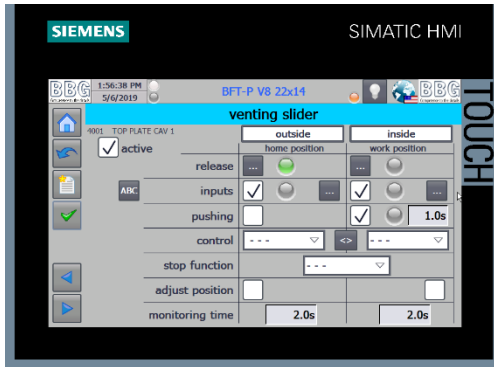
SIEMENS

SIMATIC HMI

TOUCH

BBG

1:56:38 PM
5/6/2019

BFT-P V8 22x14

BBG

venting slider

4001 TOP PLATE CAV 1

✓ active

ABC

| | outside | inside |
|---|---|---|
| | home position | work position |
| release | ... | ... |
| inputs | ✓ ... | ✓ ... |
| pushing | | ✓ 1.0s |
| control | - - - | <> - - - |
| stop function | - - - | |
| adjust position | | |
| monitoring time | 2.0s | 2.0s |